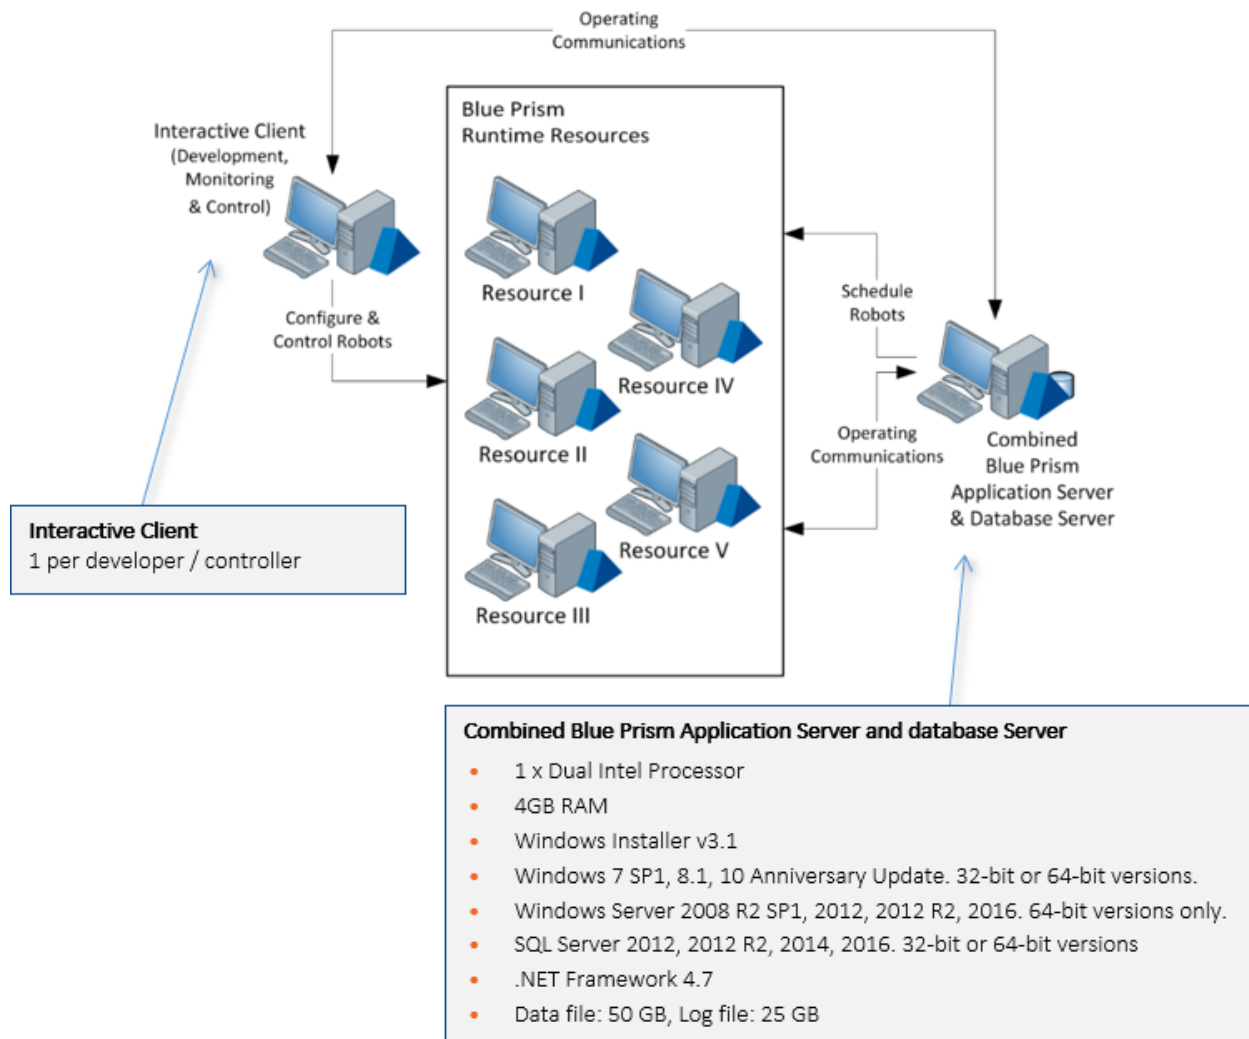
Operating Communications

Interactive Client (Development, Monitoring & Control)

Blue Prism Runtime Resources

Resource I

Resource IV

Resource II

Resource V

Resource III

Configure & Control Robots

Schedule Robots

Operating Communications

Combined Blue Prism Application Server & Database Server

**Interactive Client**
1 per developer / controller

**Combined Blue Prism Application Server and database Server**
- 1 x Dual Intel Processor
- 4GB RAM
- Windows Installer v3.1
- Windows 7 SP1, 8.1, 10 Anniversary Update. 32-bit or 64-bit versions.
- Windows Server 2008 R2 SP1, 2012, 2012 R2, 2016. 64-bit versions only.
- SQL Server 2012, 2012 R2, 2014, 2016. 32-bit or 64-bit versions
- .NET Framework 4.7
- Data file: 50 GB, Log file: 25 GB